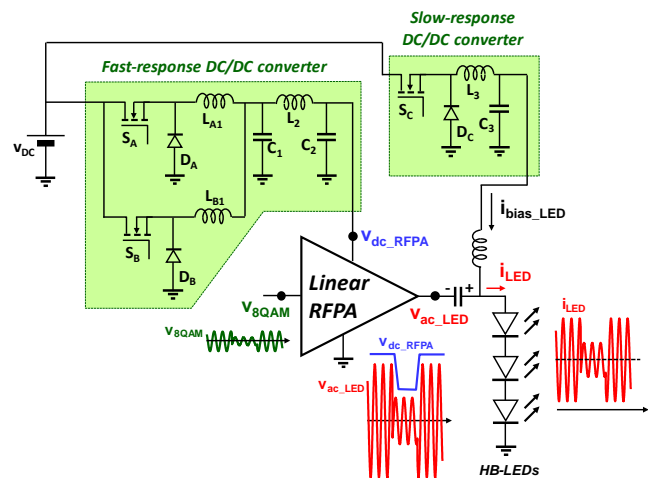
Slow-response DC/DC converter

Fast-response DC/DC converter

$v_{DC}$

$S_A$

$D_A$

$L_{A1}$

$C_1$

$L_2$

$C_2$

$L_{B1}$

$S_B$

$D_B$

$S_C$

$D_C$

$L_3$

$C_3$

$i_{bias\_LED}$

$i_{LED}$

$v_{dc\_RFPA}$

Linear RFPA

$v_{8QAM}$

$v_{8QAM}$

$v_{ac\_LED}$

-

+

$v_{dc\_RFPA}$

$v_{ac\_LED}$

$i_{LED}$

HB-LEDs